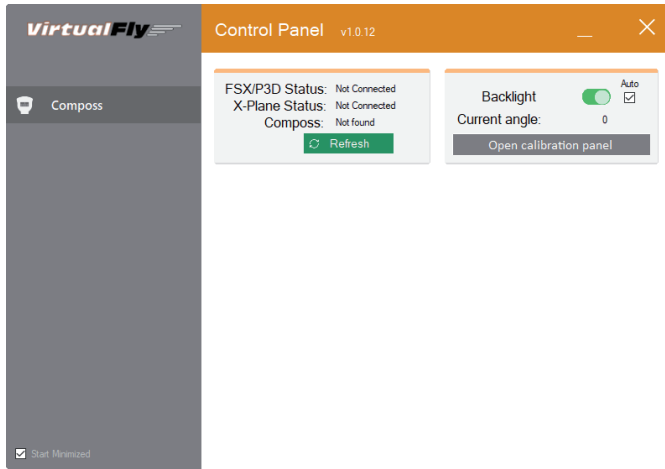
VirtualFly

Control Panel v1.0.12

Compass

FSX/P3D Status: Not Connected
X-Plane Status: Not Connected
Compass: Not found
Refresh

Backlight
Auto
Current angle: 0
Open calibration panel

Start Minimized